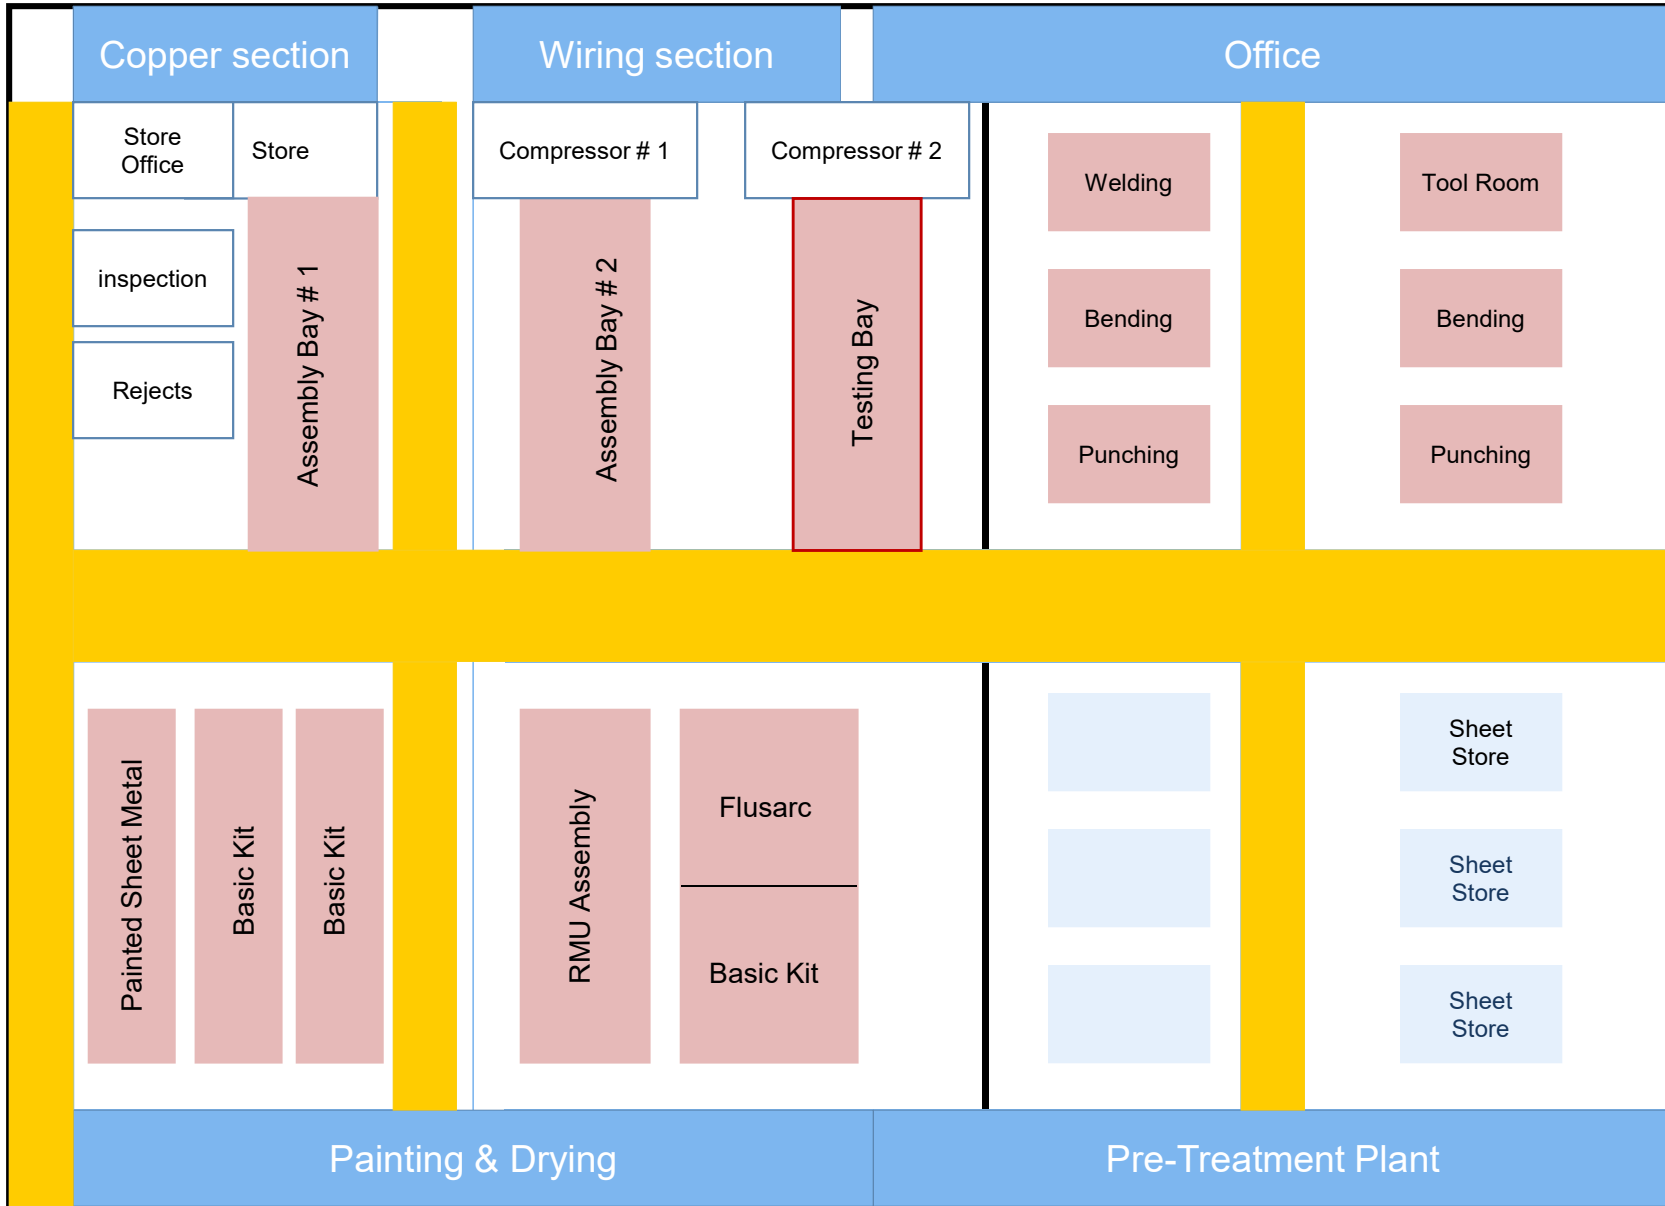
Copper section

Wiring section

Office

Store Office

Store

Compressor # 1

Compressor # 2

Welding

Tool Room

inspection

Assembly Bay # 1

Assembly Bay # 2

Testing Bay

Bending

Bending

Rejects

Punching

Punching

Painted Sheet Metal

Basic Kit

Basic Kit

RMU Assembly

Flusarc

Basic Kit

Sheet Store

Sheet Store

Sheet Store

Painting & Drying

Pre-Treatment Plant